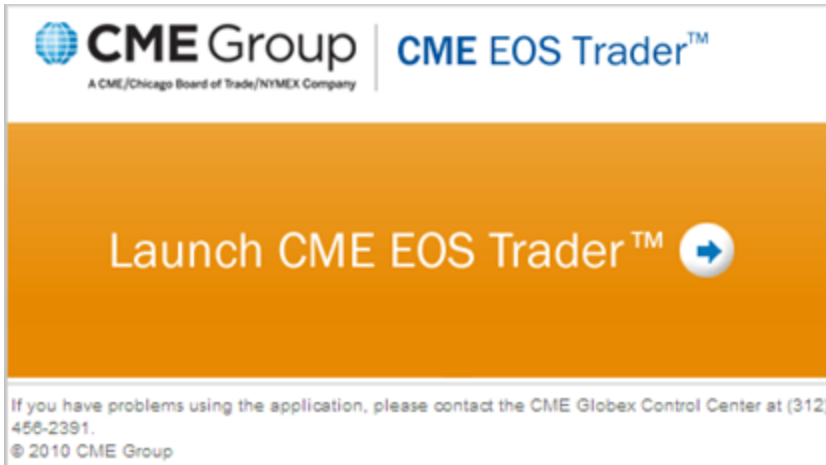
CME Group
A CME/Chicago Board of Trade/NYMEX Company

CME EOS Trader™

Launch CME EOS Trader™

If you have problems using the application, please contact the CME Globex Control Center at (312) 456-2391.
© 2010 CME Group